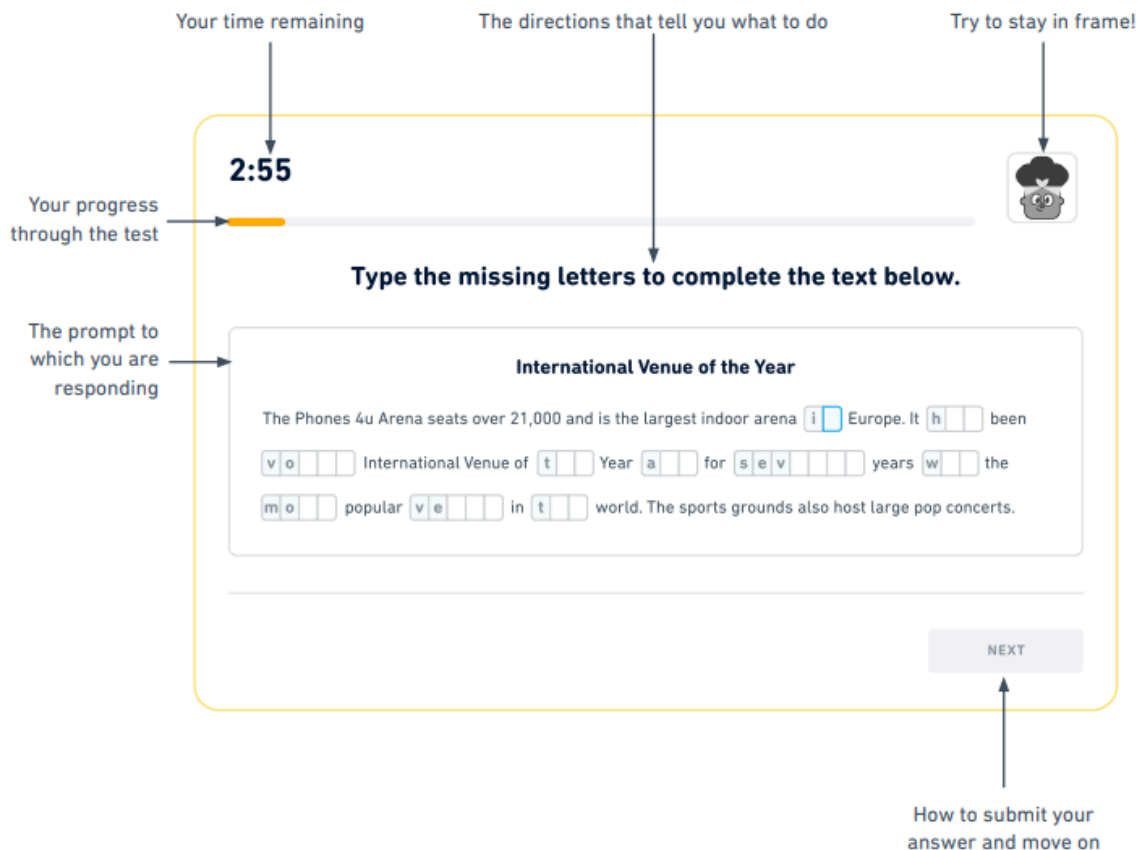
Your time remaining

The directions that tell you what to do

Try to stay in frame!

2:55

Your progress through the test

Type the missing letters to complete the text below.

The prompt to which you are responding

International Venue of the Year

The Phones 4u Arena seats over 21,000 and is the largest indoor arena i_ Europe. It h__ been vo___ International Venue of t__ Year a__ for sev_____ years w__ the mo__ popular ve___ in t__ world. The sports grounds also host large pop concerts.

NEXT

How to submit your answer and move on